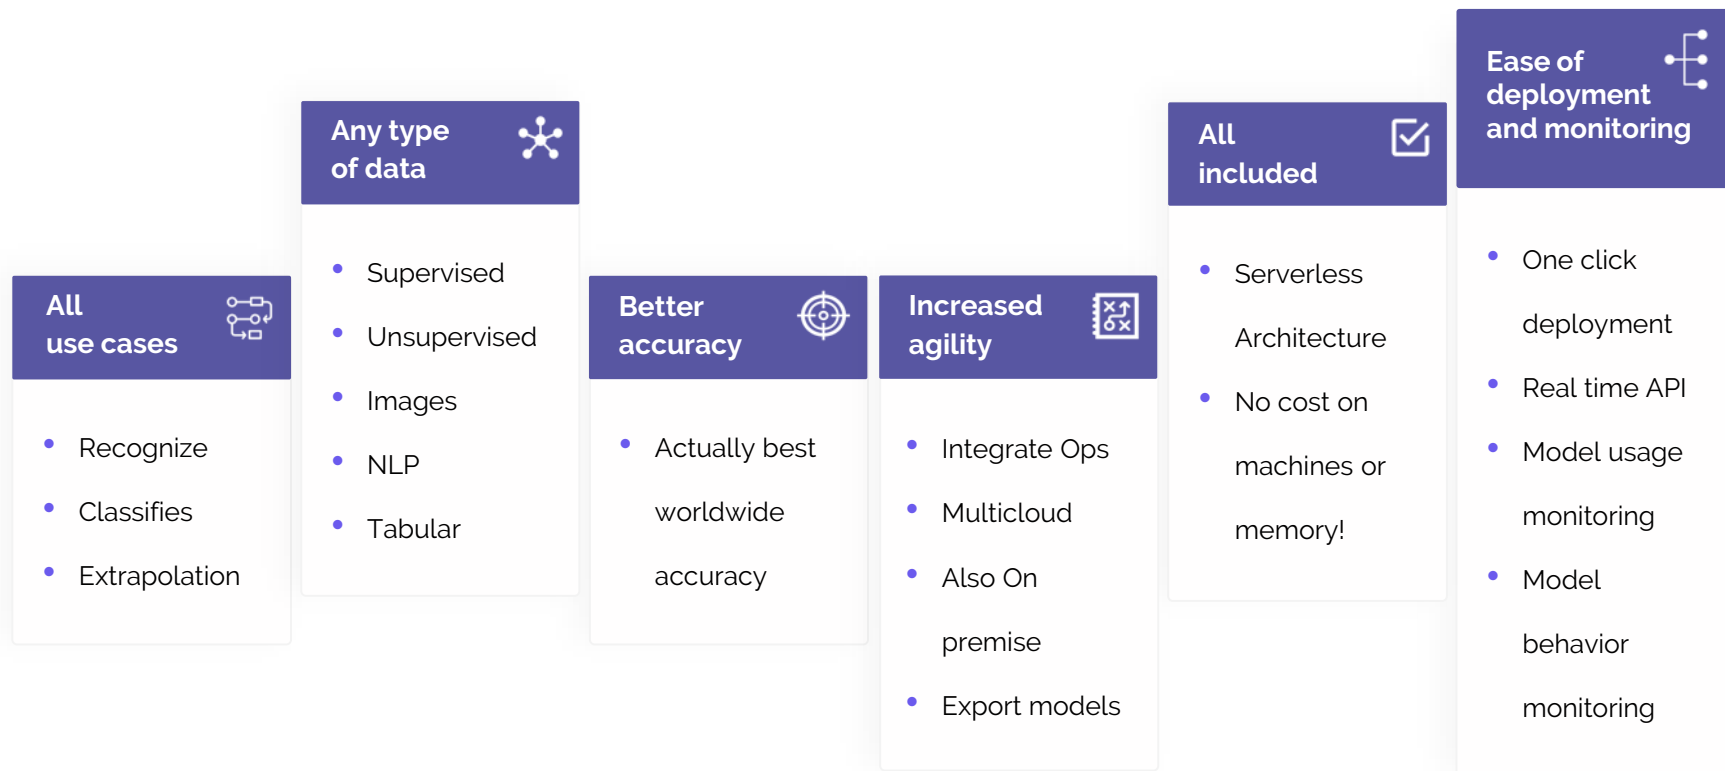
All use cases

- Recognize
- Classifies
- Extrapolation

Any type of data

- Supervised
- Unsupervised
- Images
- NLP
- Tabular

Better accuracy

- Actually best worldwide accuracy

Increased agility

- Integrate Ops
- Multicloud
- Also On premise
- Export models

All included

- Serverless Architecture
- No cost on machines or memory!

Ease of deployment and monitoring

- One click deployment
- Real time API
- Model usage monitoring
- Model behavior monitoring